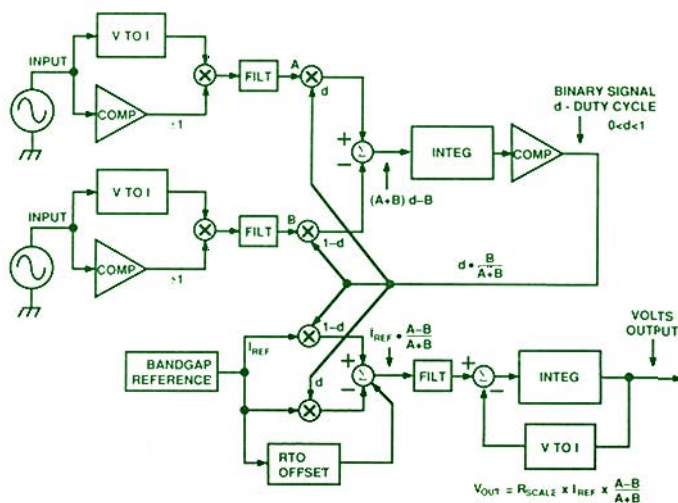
INPUT

V TO I

COMP

±1

FILT

A

d

BINARY SIGNAL
d - DUTY CYCLE
0<d<1

+

−

Σ

INTEG

COMP

(A+B) d−B

INPUT

V TO I

COMP

±1

FILT

B

1−d

$d = \frac{B}{A+B}$

BANDGAP REFERENCE

$I_{REF}$

1−d

$I_{REF} \cdot \frac{A-B}{A+B}$

d

+

−

Σ

FILT

+

−

Σ

INTEG

VOLTS OUTPUT

V TO I

RTO OFFSET

$V_{OUT} = R_{SCALE} \times I_{REF} \times \frac{A-B}{A+B}$